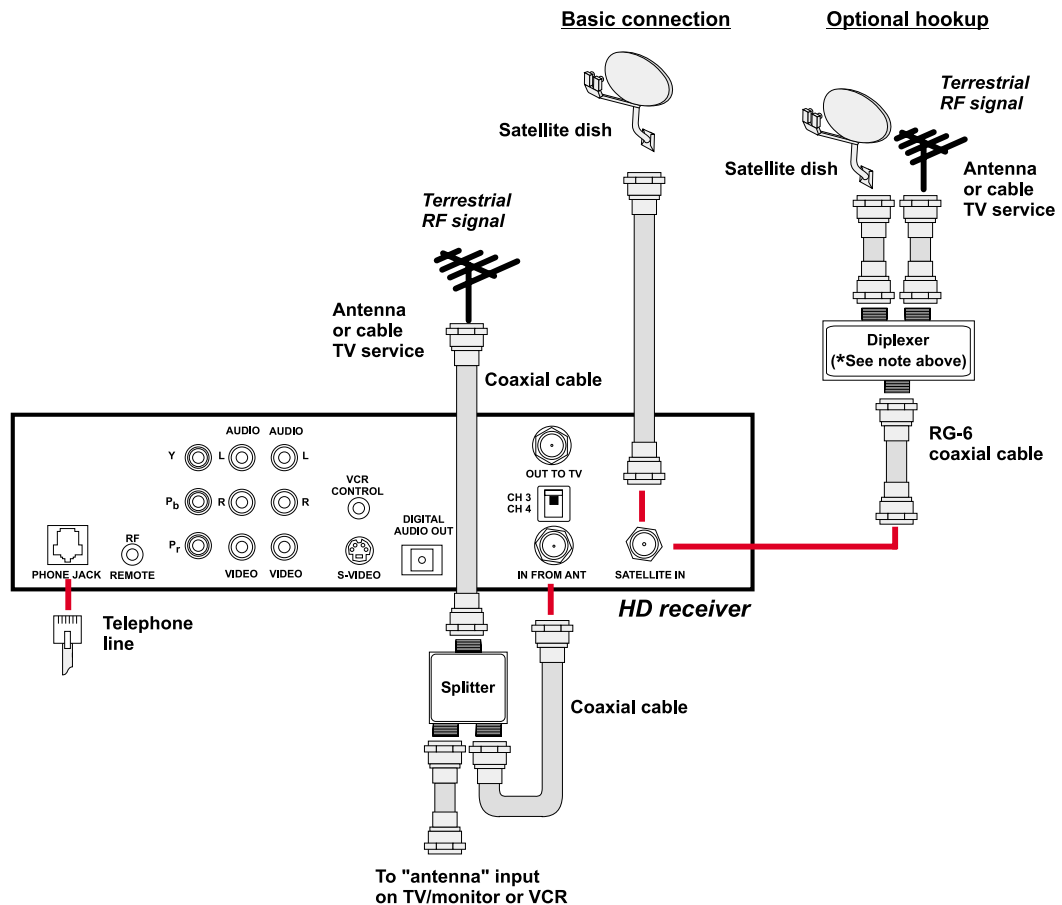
Basic connection

Optional hookup

Satellite dish

Terrestrial RF signal

Satellite dish

Antenna or cable TV service

Terrestrial RF signal

Antenna or cable TV service

Diplexer (*See note above)

Coaxial cable

RG-6 coaxial cable

AUDIO

AUDIO

Y

L

L

$P_b$

R

R

VCR CONTROL

OUT TO TV

CH 3 CH 4

DIGITAL AUDIO OUT

RF

$P_r$

PHONE JACK

REMOTE

VIDEO

VIDEO

S-VIDEO

IN FROM ANT

SATELLITE IN

HD receiver

Telephone line

Splitter

Coaxial cable

To "antenna" input on TV/monitor or VCR